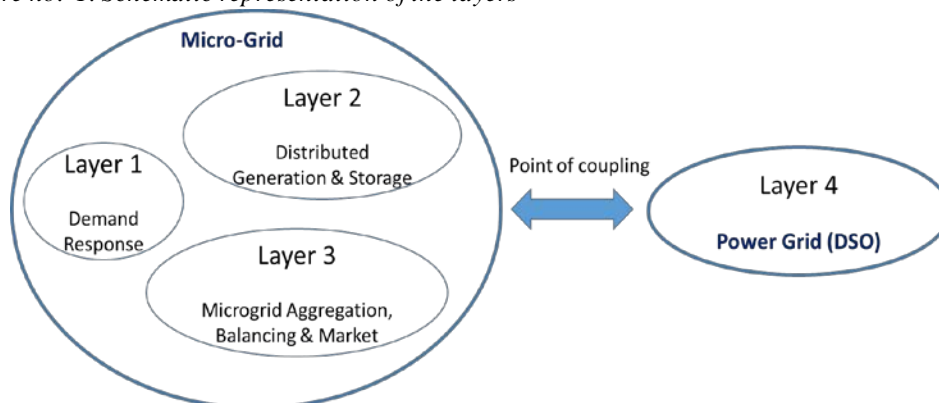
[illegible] no. 1: Schematic representation of the layers

Micro-Grid

Layer 2

Distributed Generation & Storage

Layer 1

Demand Response

Layer 3

Microgrid Aggregation, Balancing & Market

Point of coupling

Layer 4

Power Grid (DSO)